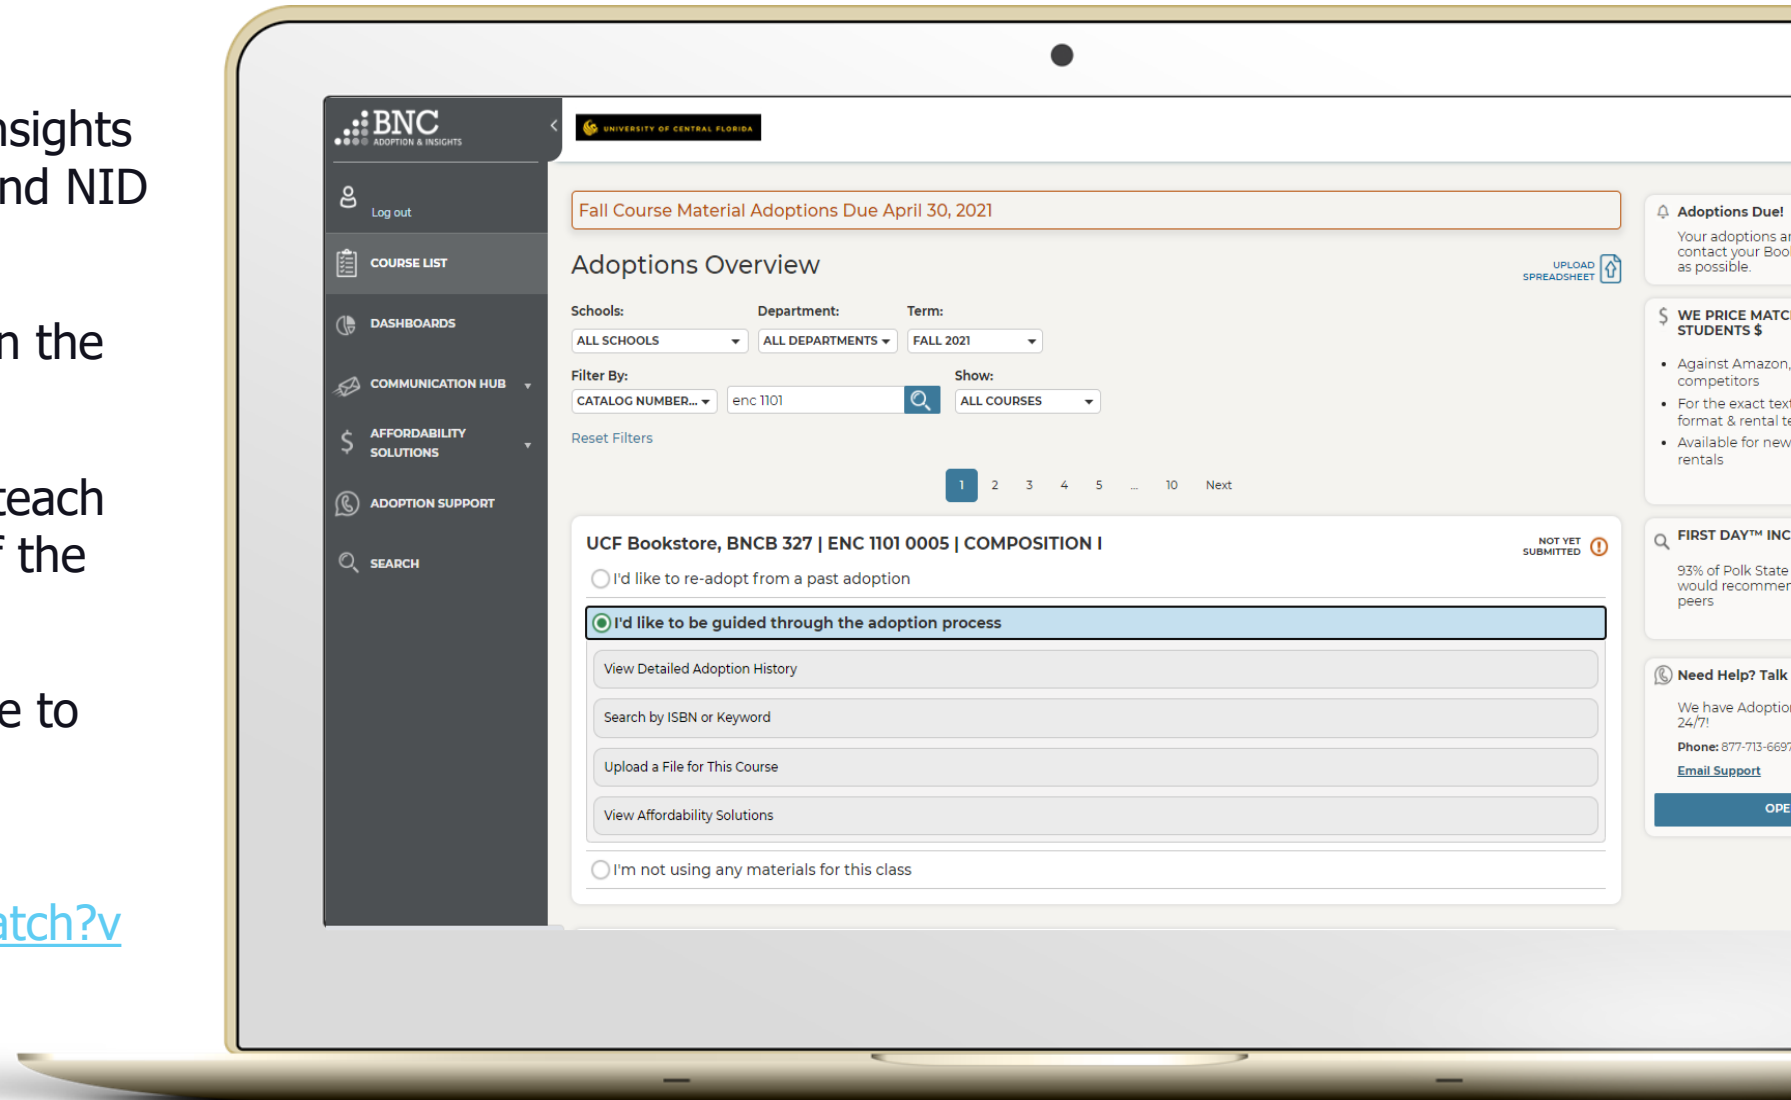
nsights
nd NID

n the

each
f the

e to

atch?v

BNC
ADOPTION & INSIGHTS

Log out

COURSE LIST

DASHBOARDS

COMMUNICATION HUB

AFFORDABILITY SOLUTIONS

ADOPTION SUPPORT

SEARCH

UNIVERSITY OF CENTRAL FLORIDA

Fall Course Material Adoptions Due April 30, 2021

Adoptions Overview

UPLOAD SPREADSHEET

Schools: ALL SCHOOLS
Department: ALL DEPARTMENTS
Term: FALL 2021

Filter By: CATALOG NUMBER... enc 1101
Show: ALL COURSES

Reset Filters

1 2 3 4 5 ... 10 Next

UCF Bookstore, BNCB 327 | ENC 1101 0005 | COMPOSITION I

NOT YET SUBMITTED

I'd like to re-adopt from a past adoption

I'd like to be guided through the adoption process

View Detailed Adoption History

Search by ISBN or Keyword

Upload a File for This Course

View Affordability Solutions

I'm not using any materials for this class

Adoptions Due!
Your adoptions ar
contact your Boo
as possible.

WE PRICE MATC
STUDENTS $

Against Amazon, competitors
For the exact tex format & rental te
Available for new rentals

FIRST DAY™ INC
93% of Polk State would recommen peers

Need Help? Talk
We have Adoptio 24/7!
Phone: 877-713-669
Email Support

OPE